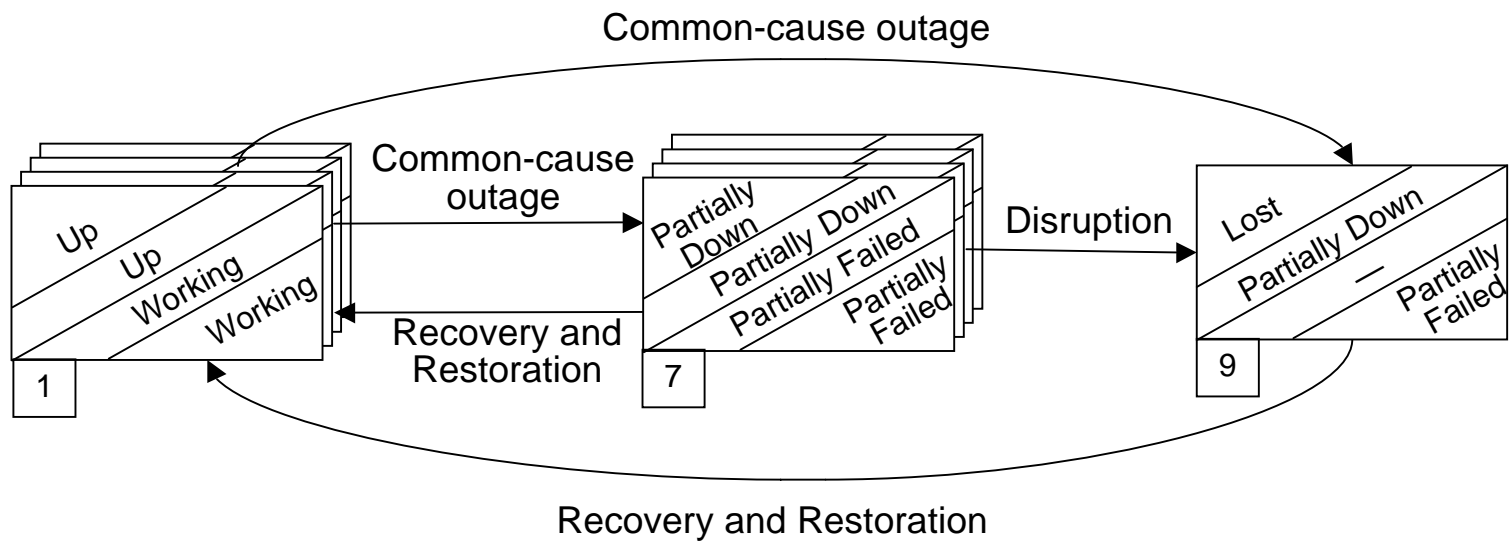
Common-cause outage

Up
Up
Working
Working
1

Common-cause outage

Recovery and Restoration

Partially Down
Partially Down
Partially Failed
Partially Failed
7

Disruption

Lost
Partially Down
—
Partially Failed
9

Recovery and Restoration